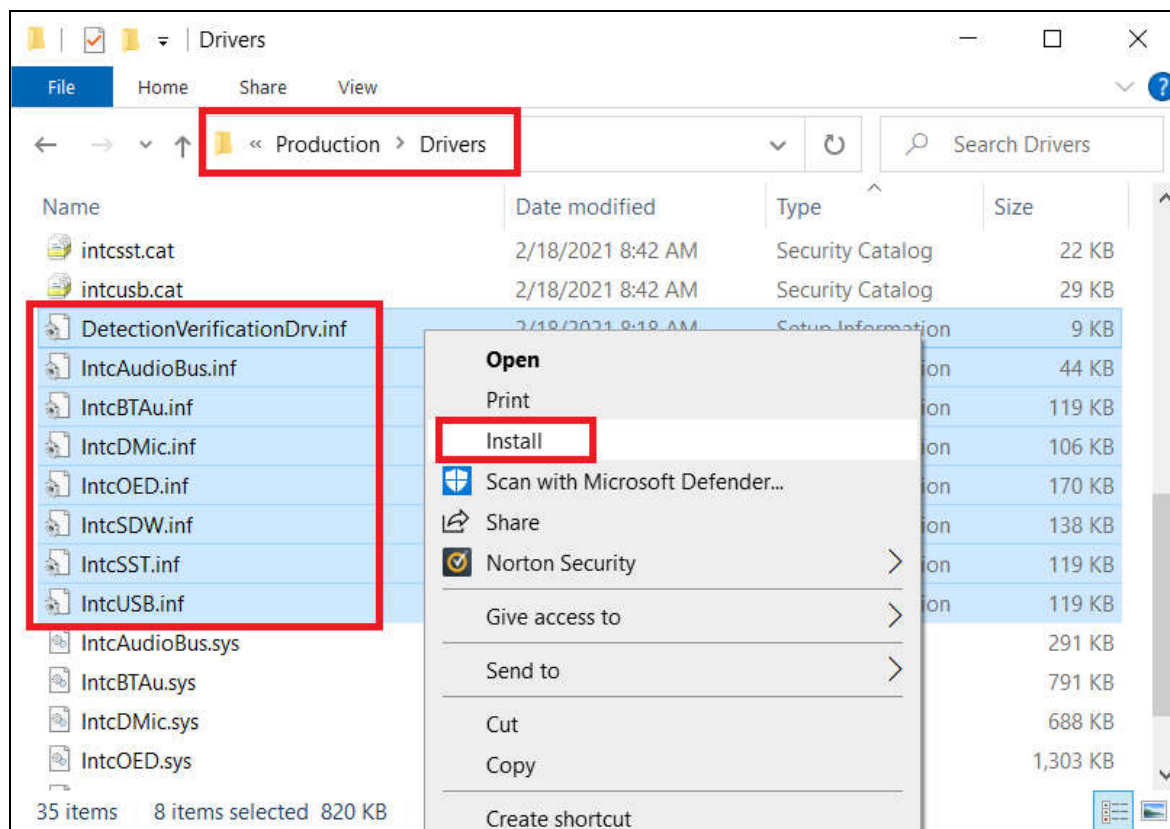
Drivers

File Home Share View

« Production > Drivers

Search Drivers

| Name | Date modified | Type | Size |
|---|---|---|---|
| intcsst.cat | 2/18/2021 8:42 AM | Security Catalog | 22 KB |
| intcusb.cat | 2/18/2021 8:42 AM | Security Catalog | 29 KB |
| DetectionVerificationDrv.inf | 2/18/2021 8:18 AM | Setup Information | 9 KB |
| IntcAudioBus.inf | | ion | 44 KB |
| IntcBTAu.inf | | ion | 119 KB |
| IntcDMic.inf | | ion | 106 KB |
| IntcOED.inf | | ion | 170 KB |
| IntcSDW.inf | | ion | 138 KB |
| IntcSST.inf | | ion | 119 KB |
| IntcUSB.inf | | ion | 119 KB |
| IntcAudioBus.sys | | | 291 KB |
| IntcBTAu.sys | | | 791 KB |
| IntcDMic.sys | | | 688 KB |
| IntcOED.sys | | | 1,303 KB |

Open
Print
Install
Scan with Microsoft Defender...
Share
Norton Security
Give access to
Send to
Cut
Copy
Create shortcut

35 items 8 items selected 820 KB